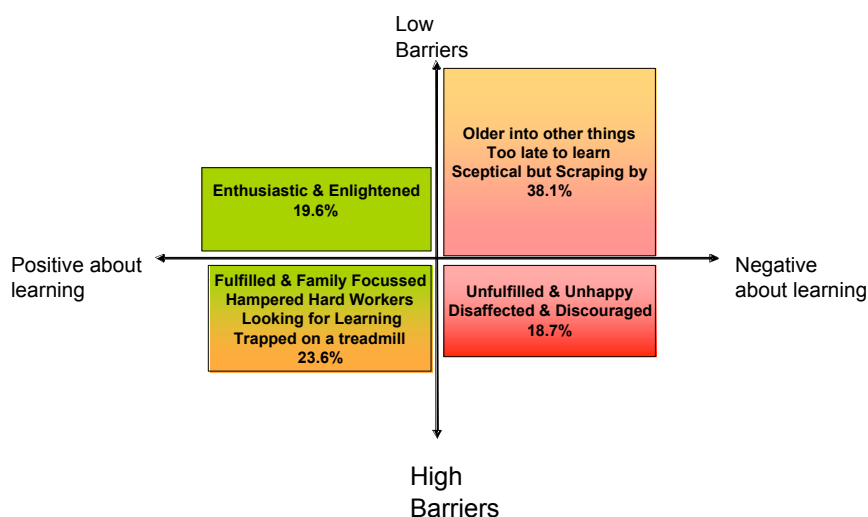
Low Barriers

Enthusiastic & Enlightened
19.6%

Older into other things
Too late to learn
Sceptical but Scraping by
38.1%

Positive about learning

Negative about learning

Fulfilled & Family Focussed
Hampered Hard Workers
Looking for Learning
Trapped on a treadmill
23.6%

Unfulfilled & Unhappy
Disaffected & Discouraged
18.7%

High Barriers